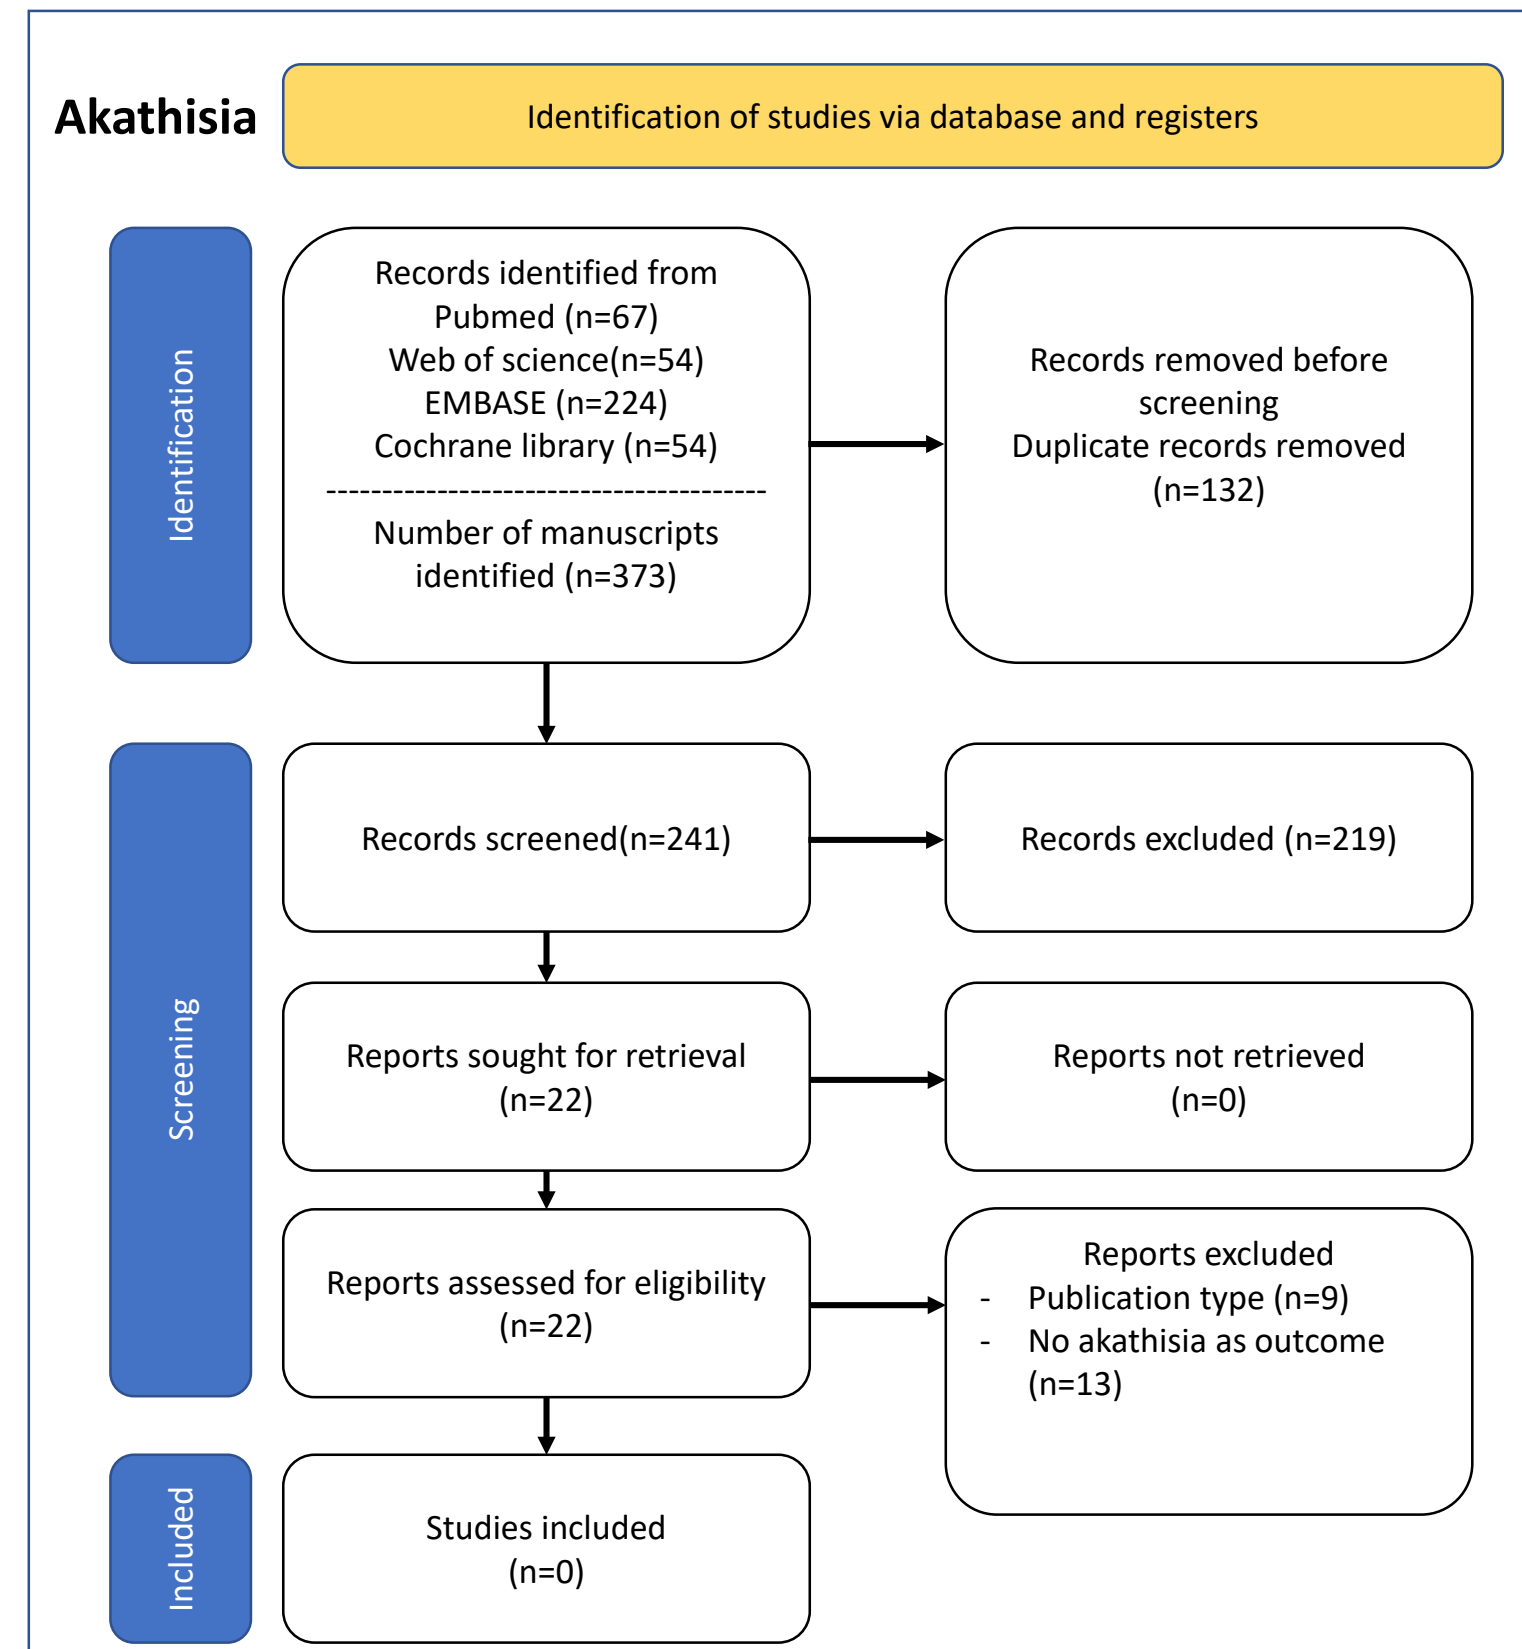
Akathisia

Identification of studies via database and registers

Identification

Records identified from
Pubmed (n=67)
Web of science(n=54)
EMBASE (n=224)
Cochrane library (n=54)
----------------------------------------
Number of manuscripts identified (n=373)

Records removed before screening
Duplicate records removed (n=132)

Screening

Records screened(n=241)

Records excluded (n=219)

Reports sought for retrieval (n=22)

Reports not retrieved (n=0)

Reports assessed for eligibility (n=22)

Reports excluded
- Publication type (n=9)
- No akathisia as outcome (n=13)

Included

Studies included (n=0)